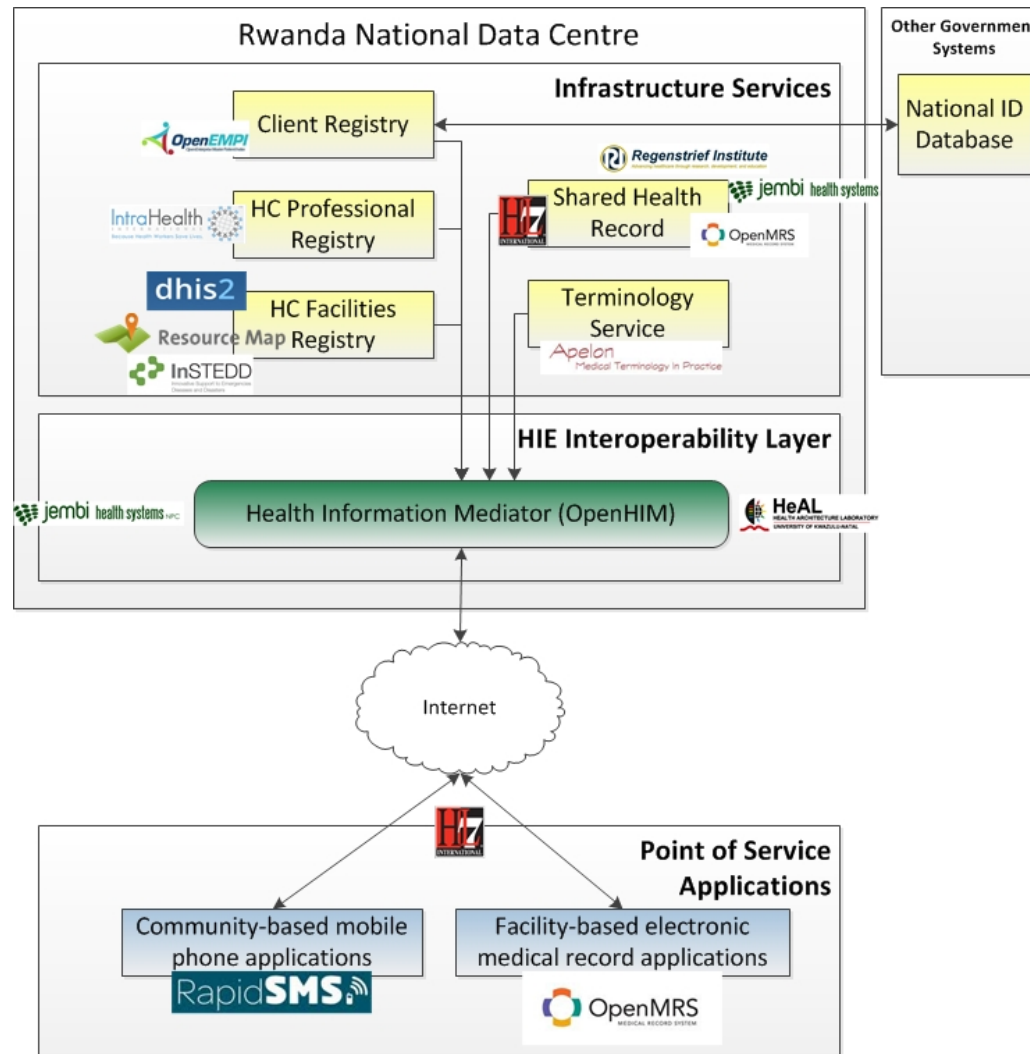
Rwanda National Data Centre

Other Governmen Systems

National ID Database

Infrastructure Services

OpenEMPI

Client Registry

Regenstrief Institute

IntraHealth

HC Professional Registry

HL7 INTERNATIONAL

Shared Health Record

jembi health systems

OpenMRS

dhis2

Resource Map

HC Facilities Registry

InSTEDD

Terminology Service

Apelon Medical Terminology in Practice

HIE Interoperability Layer

jembi health systems NPC

Health Information Mediator (OpenHIM)

HeAL HEALTH ARCHITECTURE LABORATORY UNIVERSITY OF KWAZULU-NATAL

Internet

HL7 INTERNATIONAL

Point of Service Applications

Community-based mobile phone applications

RapidSMS

Facility-based electronic medical record applications

OpenMRS MEDICAL RECORD SYSTEM